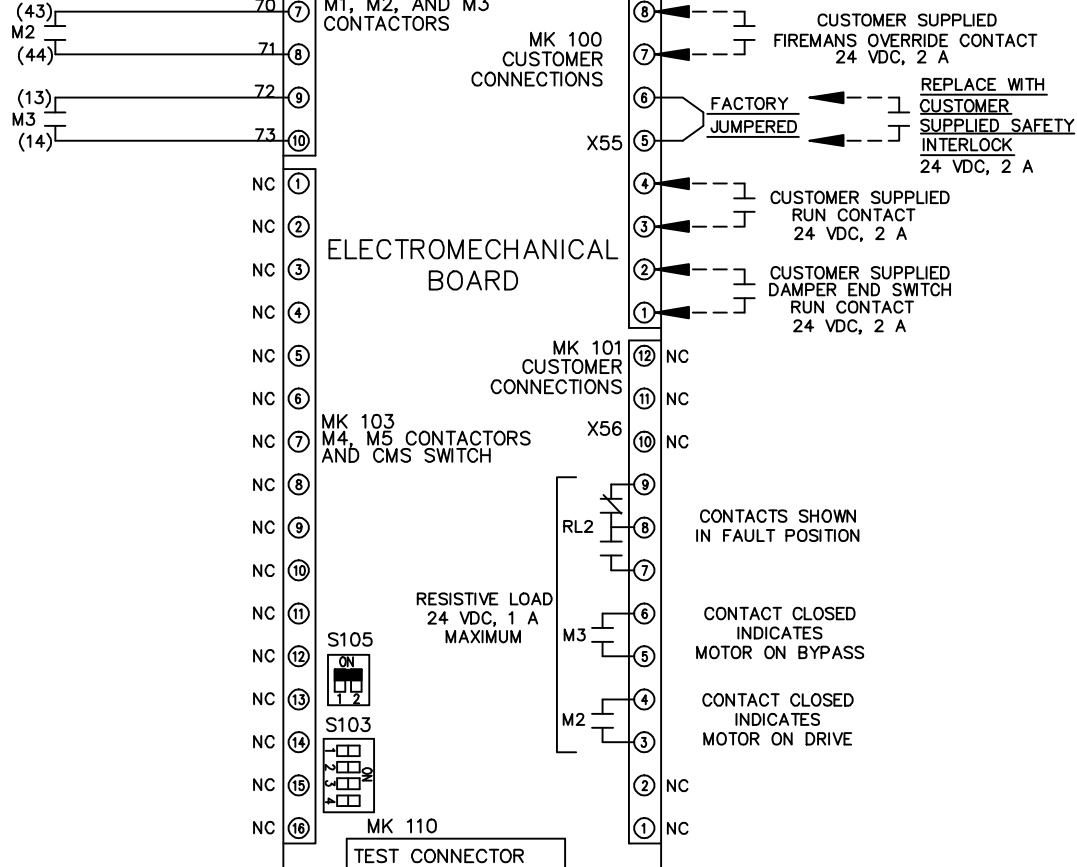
(43)
M2
(44)
70 ⑦
71 ⑧
(13)
M3
(14)
72 ⑨
73 ⑩
M1, M2, AND M3 CONTACTORS

MK 100 CUSTOMER CONNECTIONS
X55
⑧ CUSTOMER SUPPLIED FIREMANS OVERRIDE CONTACT 24 VDC, 2 A
⑦
⑥ FACTORY
⑤ JUMPERED
REPLACE WITH CUSTOMER SUPPLIED SAFETY INTERLOCK 24 VDC, 2 A
④ CUSTOMER SUPPLIED RUN CONTACT 24 VDC, 2 A
③
② CUSTOMER SUPPLIED DAMPER END SWITCH RUN CONTACT 24 VDC, 2 A
①

ELECTROMECHANICAL BOARD

NC ①
NC ②
NC ③
NC ④
NC ⑤
NC ⑥
NC ⑦
NC ⑧
NC ⑨
NC ⑩
NC ⑪
NC ⑫
NC ⑬
NC ⑭
NC ⑮
NC ⑯

MK 103 M4, M5 CONTACTORS AND CMS SWITCH

MK 101 CUSTOMER CONNECTIONS
X56
⑫ NC
⑪ NC
⑩ NC
⑨
RL2 ⑧ CONTACTS SHOWN IN FAULT POSITION
⑦
RESISTIVE LOAD 24 VDC, 1 A MAXIMUM
M3 ⑥ CONTACT CLOSED INDICATES MOTOR ON BYPASS
⑤
M2 ④ CONTACT CLOSED INDICATES MOTOR ON DRIVE
③
② NC
① NC

S105
ON
1 2
S103
1 2 3 4
ON

MK 110
TEST CONNECTOR